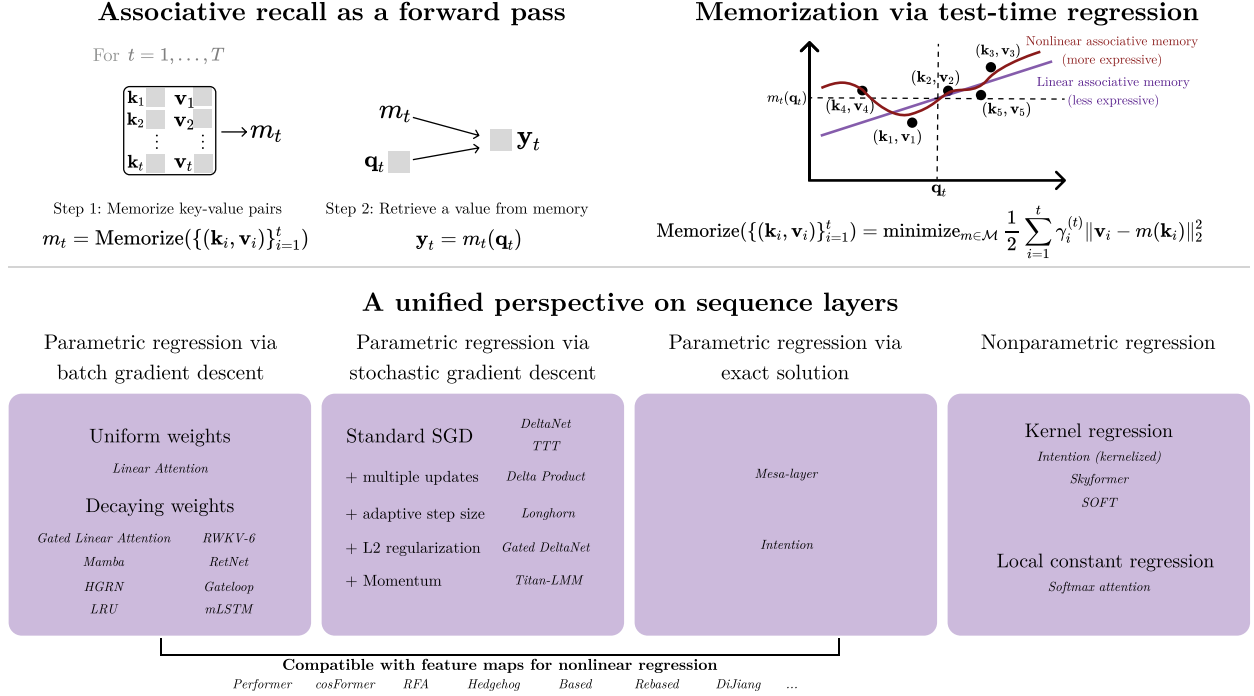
Associative recall as a forward pass

For $t = 1, \ldots, T$

$\mathbf{k}_1$ $\mathbf{v}_1$
$\mathbf{k}_2$ $\mathbf{v}_2$
$\vdots$ $\vdots$
$\mathbf{k}_t$ $\mathbf{v}_t$
$\rightarrow m_t$

$m_t$
$\mathbf{q}_t$
$\mathbf{y}_t$

Step 1: Memorize key-value pairs
$m_t = \text{Memorize}(\{(\mathbf{k}_i, \mathbf{v}_i)\}_{i=1}^t)$

Step 2: Retrieve a value from memory
$\mathbf{y}_t = m_t(\mathbf{q}_t)$

Memorization via test-time regression

Nonlinear associative memory (more expressive)
Linear associative memory (less expressive)
$m_t(\mathbf{q}_t)$
$(\mathbf{k}_1, \mathbf{v}_1)$
$(\mathbf{k}_2, \mathbf{v}_2)$
$(\mathbf{k}_3, \mathbf{v}_3)$
$(\mathbf{k}_4, \mathbf{v}_4)$
$(\mathbf{k}_5, \mathbf{v}_5)$
$\mathbf{q}_t$

$\text{Memorize}(\{(\mathbf{k}_i, \mathbf{v}_i)\}_{i=1}^t) = \text{minimize}_{m \in \mathcal{M}} \frac{1}{2} \sum_{i=1}^{t} \gamma_i^{(t)} \|\mathbf{v}_i - m(\mathbf{k}_i)\|_2^2$

A unified perspective on sequence layers

Parametric regression via batch gradient descent

Uniform weights
Linear Attention
Decaying weights
Gated Linear Attention
RWKV-6
Mamba
RetNet
HGRN
Gateloop
LRU
mLSTM

Parametric regression via stochastic gradient descent

Standard SGD
DeltaNet
TTT
+ multiple updates
Delta Product
+ adaptive step size
Longhorn
+ L2 regularization
Gated DeltaNet
+ Momentum
Titan-LMM

Parametric regression via exact solution

Mesa-layer
Intention

Nonparametric regression

Kernel regression
Intention (kernelized)
Skyformer
SOFT
Local constant regression
Softmax attention

Compatible with feature maps for nonlinear regression
Performer cosFormer RFA Hedgehog Based Rebased DiJiang ...